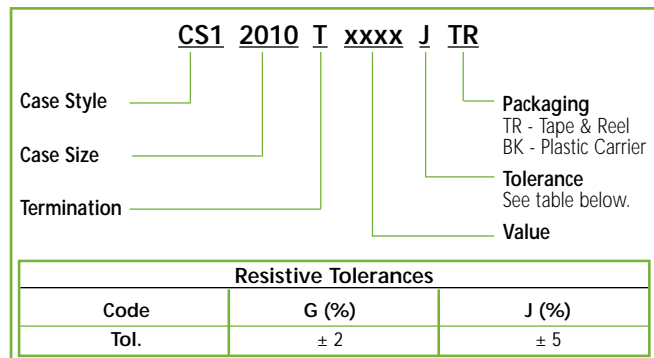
CS1 2010 T xxxx J TR

Case Style

Case Size

Termination

Packaging
TR - Tape & Reel
BK - Plastic Carrier

Tolerance
See table below.

Value

| Resistive Tolerances | | |
|---|---|---|
| Code | G (%) | J (%) |
| Tol. | ± 2 | ± 5 |